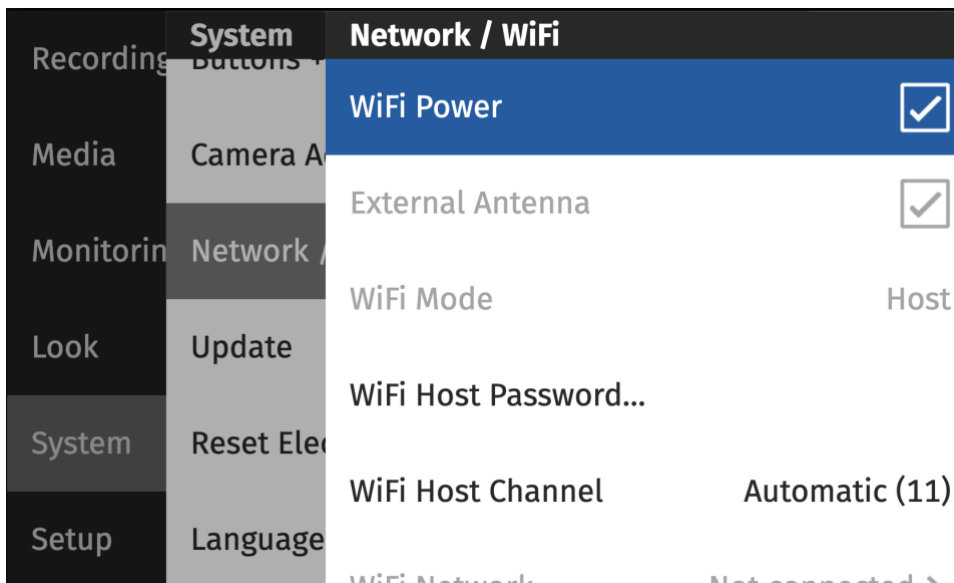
Recording
Media
Monitorin
Look
System
Setup

System
Buttons +
Camera A
Network /
Update
Reset Ele
Language

Network / WiFi
WiFi Power
External Antenna
WiFi Mode Host
WiFi Host Password...
WiFi Host Channel Automatic (11)
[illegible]